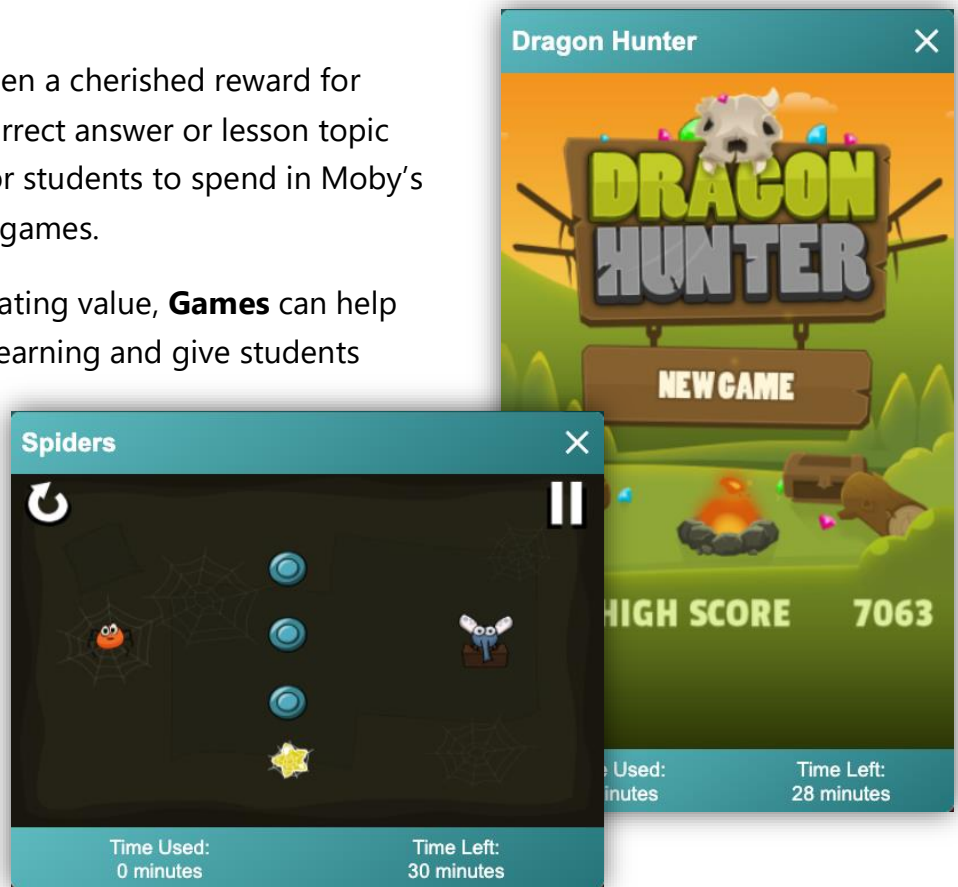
en a cherished reward for
rrect answer or lesson topic
or students to spend in Moby's
games.

ating value, **Games** can help
earning and give students

Dragon Hunter
✕
DRAGON HUNTER
NEW GAME
HIGH SCORE 7063
Used:
inutes
Time Left:
28 minutes

Spiders
✕
Time Used:
0 minutes
Time Left:
30 minutes